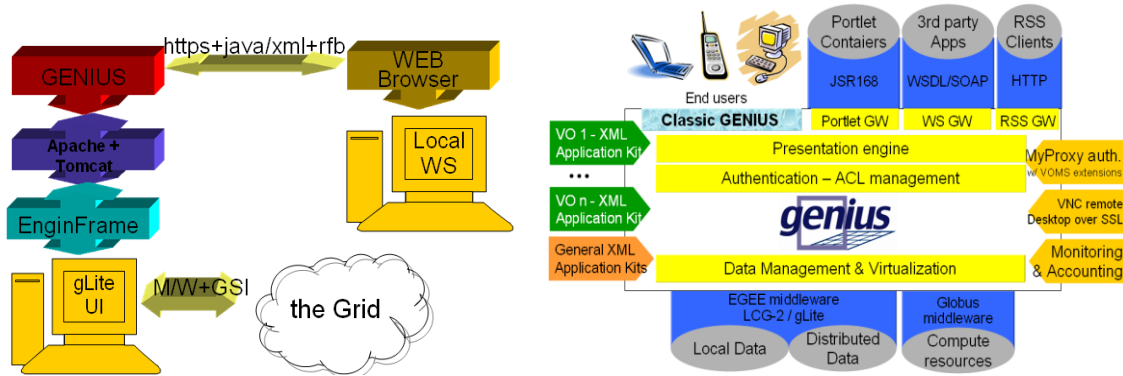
https+java/xml+rfb

GENIUS

WEB Browser

Apache + Tomcat

Local WS

EnginFrame

gLite UI

M/W+GSI

the Grid

End users

Portlet Contaiers

JSR168

3rd party Apps

WSDL/SOAP

RSS Clients

HTTP

Classic GENIUS

Portlet GW

WS GW

RSS GW

VO 1 - XML Application Kit

•••

VO n - XML Application Kit

General XML Application Kits

Presentation engine

Authentication – ACL management

genius

Data Management & Virtualization

MyProxy auth. w/ VOMS extensions

VNC remote Desktop over SSL

Monitoring & Accounting

EGEE middleware LCG-2 / gLite

Local Data

Distributed Data

Globus middleware

Compute resources